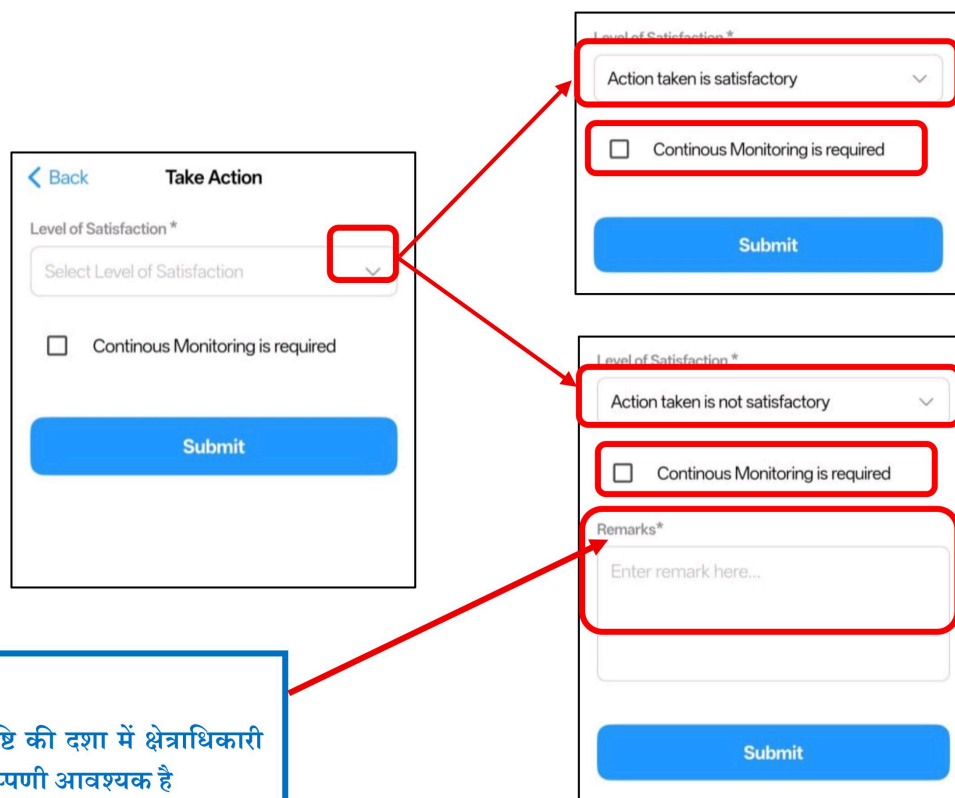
Back
Take Action
Level of Satisfaction *
Select Level of Satisfaction
Continous Monitoring is required
Submit

Level of Satisfaction *
Action taken is satisfactory
Continous Monitoring is required
Submit

Level of Satisfaction *
Action taken is not satisfactory
Continous Monitoring is required
Remarks*
Enter remark here...
Submit

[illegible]ष्टि की दशा में क्षेत्राधिकारी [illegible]प्पणी आवश्यक है